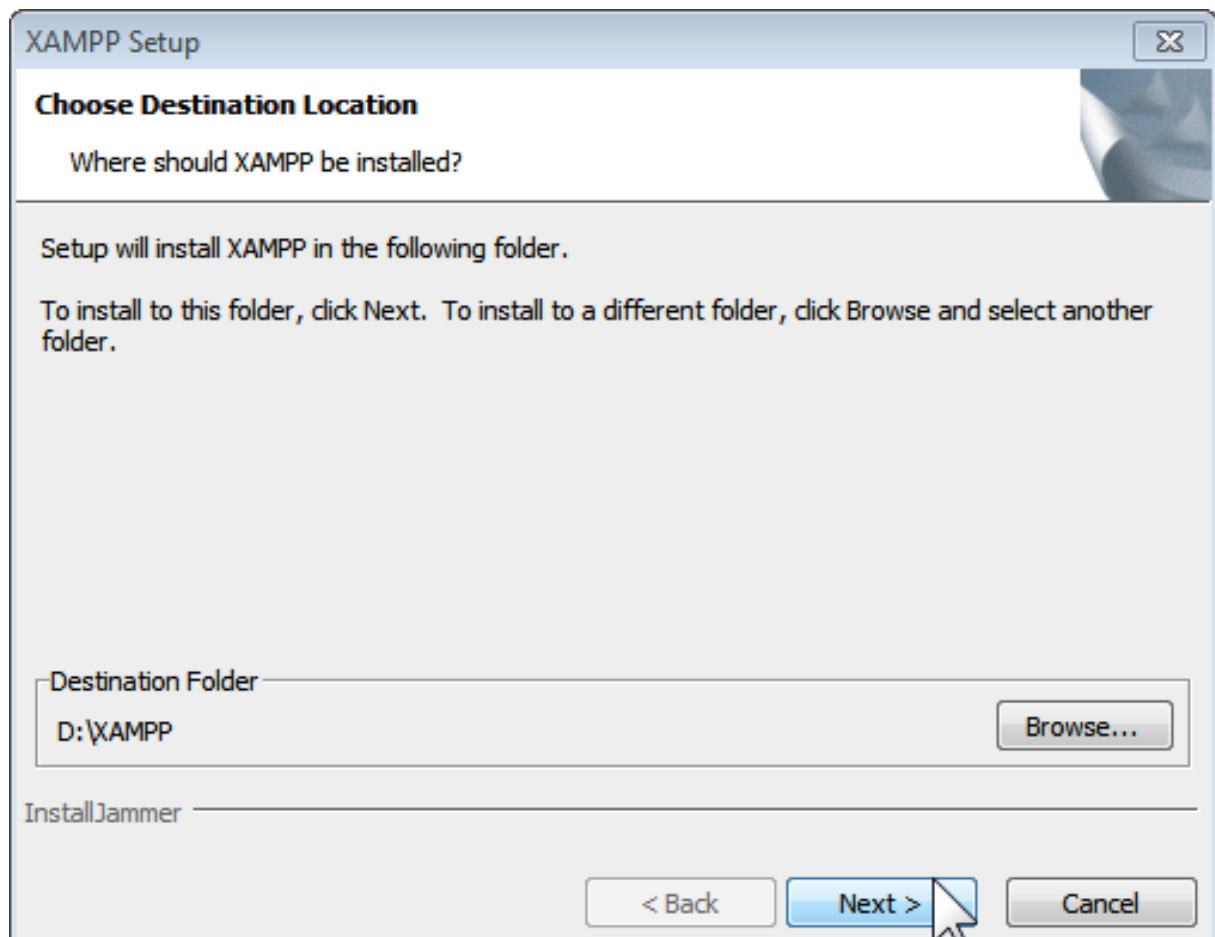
XAMPP Setup

Choose Destination Location

Where should XAMPP be installed?

Setup will install XAMPP in the following folder.

To install to this folder, click Next. To install to a different folder, click Browse and select another folder.

Destination Folder

D:\XAMPP

Browse...

InstallJammer

< Back

Next >

Cancel